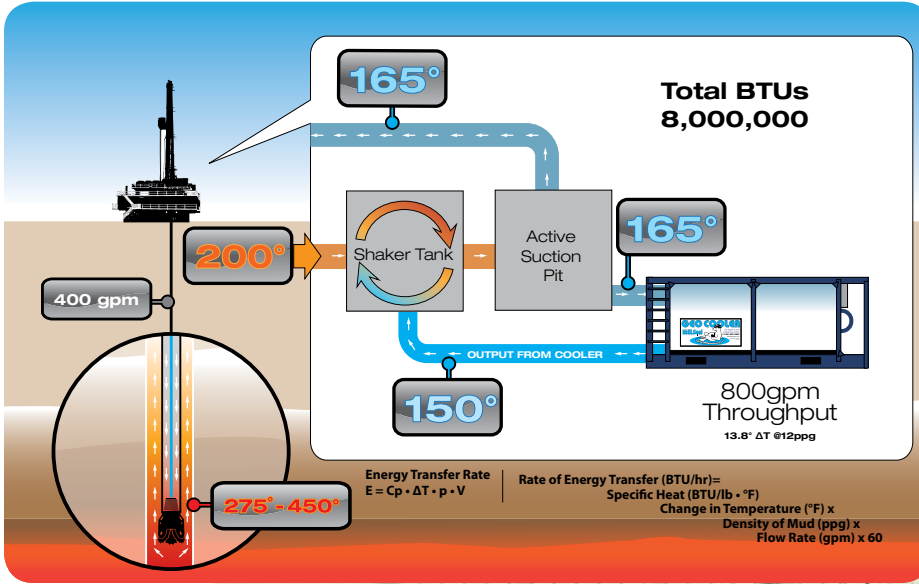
165°

Total BTUs
8,000,000

200°

Shaker Tank

Active Suction Pit

165°

400 gpm

OUTPUT FROM COOLER

150°

800gpm
Throughput

13.8° ΔT @12ppg

Energy Transfer Rate
E = Cp • ΔT • p • V

Rate of Energy Transfer (BTU/hr)=
Specific Heat (BTU/lb • °F)
Change in Temperature (°F) x
Density of Mud (ppg) x
Flow Rate (gpm) x 60

275°-450°